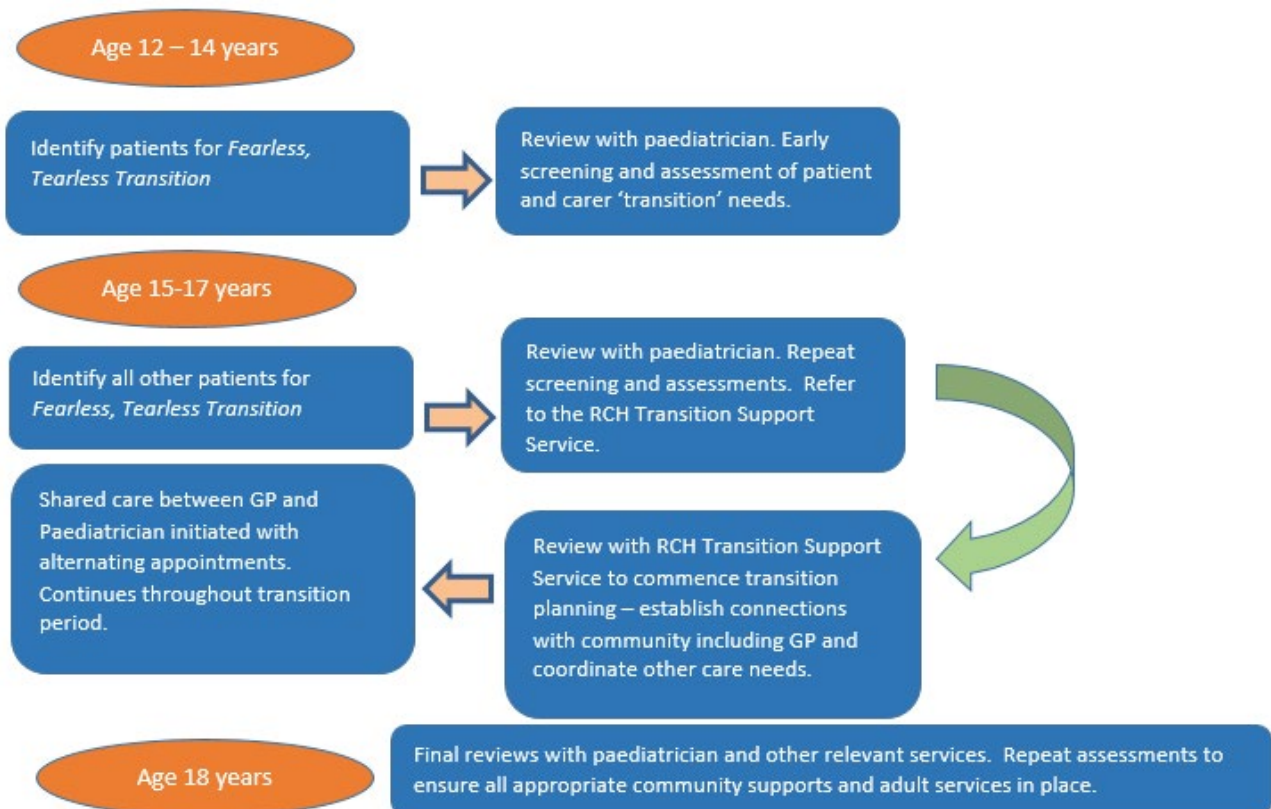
Age 12 – 14 years

Identify patients for *Fearless, Tearless Transition*

Review with paediatrician. Early screening and assessment of patient and carer 'transition' needs.

Age 15-17 years

Identify all other patients for *Fearless, Tearless Transition*

Review with paediatrician. Repeat screening and assessments. Refer to the RCH Transition Support Service.

Review with RCH Transition Support Service to commence transition planning – establish connections with community including GP and coordinate other care needs.

Shared care between GP and Paediatrician initiated with alternating appointments. Continues throughout transition period.

Age 18 years

Final reviews with paediatrician and other relevant services. Repeat assessments to ensure all appropriate community supports and adult services in place.